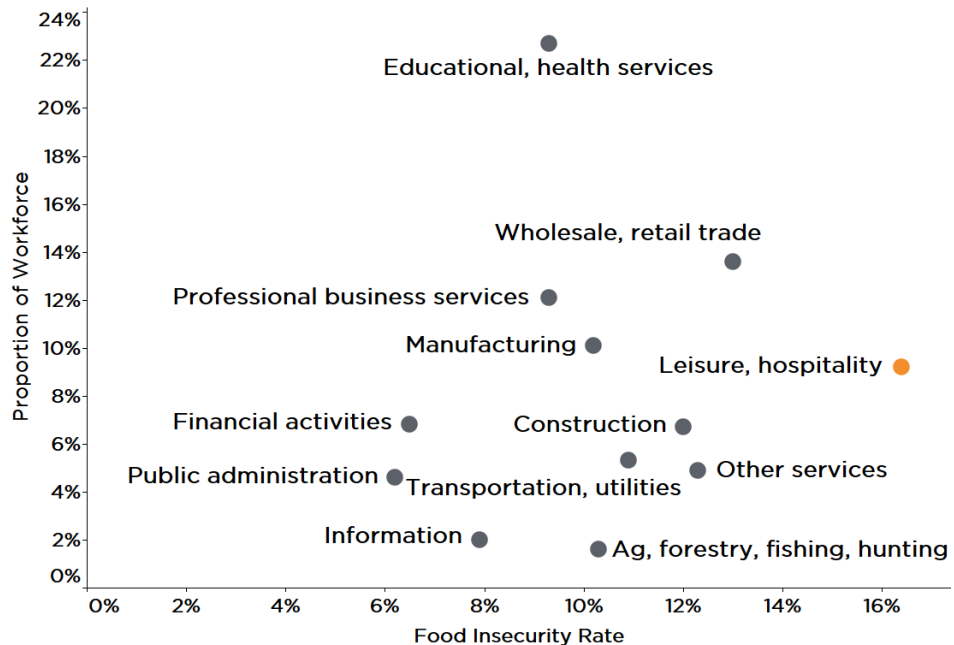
24%
22%
20%
18%
16%
14%
12%
10%
8%
6%
4%
2%
0%

Proportion of Workforce

Educational, health services
Wholesale, retail trade
Professional business services
Manufacturing
Leisure, hospitality
Financial activities
Construction
Public administration
Transportation, utilities
Other services
Information
Ag, forestry, fishing, hunting

0%
2%
4%
6%
8%
10%
12%
14%
16%

Food Insecurity Rate